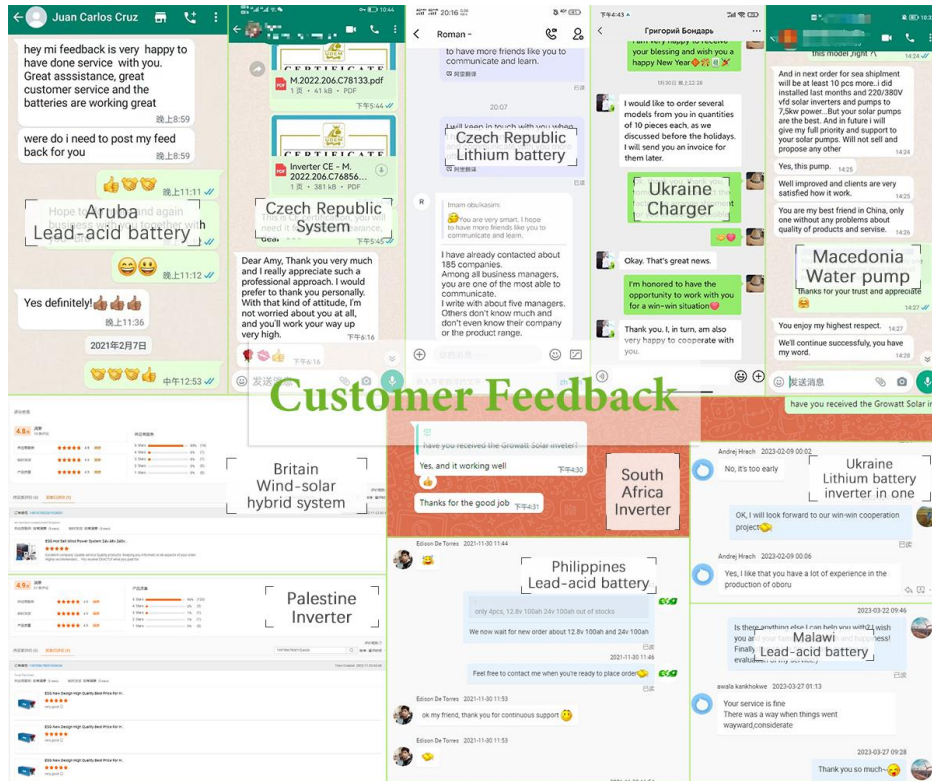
Juan Carlos Cruz

hey mi feedback is very happy to have done service with you. Great asssistance, great customer service and the batteries are working great
晚上8:59

were do i need to post my feed back for you
晚上8:59

晚上11:11

Aruba
Lead-acid battery

晚上11:12

Yes definitely!
晚上11:36

2021年2月7日

中午12:53

M.2022.206.C78133.pdf
1页 • 41 KB • PDF
下午5:44

Inverter CE - M. 2022.206.C76856....
1页 • 381 KB • PDF

Czech Republic
System

Dear Amy, Thank you very much and I really appreciate such a professional approach. I would prefer to thank you personally. With that kind of attitude, I'm not worried about you at all, and you'll work your way up very high.
下午6:16

下午6:16

发送消息

20:16
Roman

to have more friends like you to communicate and learn.

20:07

Czech Republic
Lithium battery

Imam obulkasim.
You are very smart. I hope to have more friends like you to communicate and learn.

I have already contacted about 185 companies.
Among all business managers, you are one of the most able to communicate.
I write with about five managers. Others don't know much and don't even know their company or the product range.

Григорий Бондарь

I am very happy to receive your blessing and wish you a happy New Year

I would like to order several models from you in quantities of 10 pieces each, as we discussed before the holidays. I will send you an invoice for them later.

Ukraine
Charger

Okay. That's great news.

I'm honored to have the opportunity to work with you for a win-win situation

Thank you. I, in turn, am also very happy to cooperate with you.

this model light
14:24

And in next order for sea shipment will be at least 10 pcs more. i did installed last months and 220/380V vfd solar inverters and pumps for 7,5kw power...But your solar pumps are the best. And in future i will give my full priority and support to your solar pumps. Will not sell and propose any other
14:24

Yes, this pump. 14:25

Well improved and clients are very satisfied how it work. 14:25

You are my best friend in China, only one without any problems about quality of products and servise. 14:26

Macedonia
Water pump

thanks for your trust and appreciate
14:27

You enjoy my highest respect. 14:27

We'll continue successful, you have my word. 14:29

发送消息

Customer Feedback

Britain
Wind-solar
hybrid system

Palestine
Inverter

have you received the Growatt Solar inverter?

Yes, and it working well
下午4:30

Thanks for the good job
下午4:31

South
Africa
Inverter

Andrej Hrach 2023-02-09 00:02
No, it's too early

Ukraine
Lithium battery
inverter in one

OK, I will look forward to our win-win cooperation project

Andrej Hrach 2023-02-09 00:06
Yes, I like that you have a lot of experience in the production of oboru

Edison De Torres 2021-11-30 11:44

Philippines
Lead-acid battery

only 4pcs, 12.8v 100ah 24v 100ah out of stocks

We now wait for new order about 12.8v 100ah and 24v 100ah

2021-11-30 11:46

Feel free to contact me when you're ready to place order

Edison De Torres 2021-11-30 11:53
ok my friend, thank you for continuous support

Edison De Torres 2021-11-30 11:53

2023-03-22 09:46

Is there anything else I can help you with? I wish you and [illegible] happiness!
Finally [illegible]
evaluation of our service?

Malawi
Lead-acid battery

awala kankhokwe 2023-03-27 01:13
Your service is fine
There was a way when things went wayward,considerate

2023-03-27 09:28
Thank you so much~